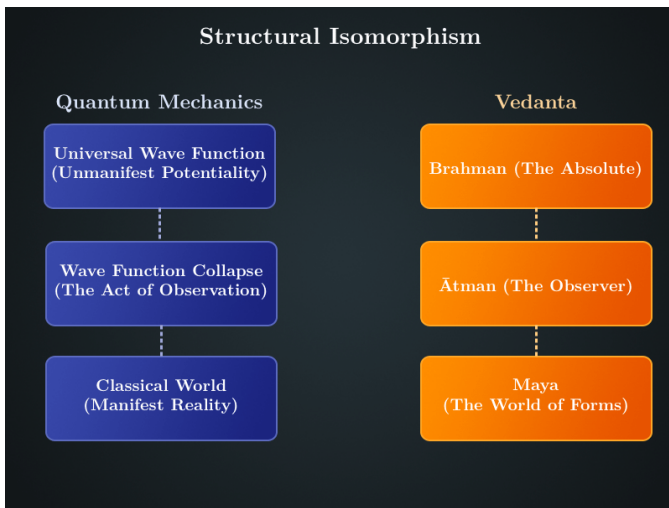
Structural Isomorphism

Quantum Mechanics

Universal Wave Function (Unmanifest Potentiality)

Wave Function Collapse (The Act of Observation)

Classical World (Manifest Reality)

Vedanta

Brahman (The Absolute)

Ātman (The Observer)

Maya (The World of Forms)